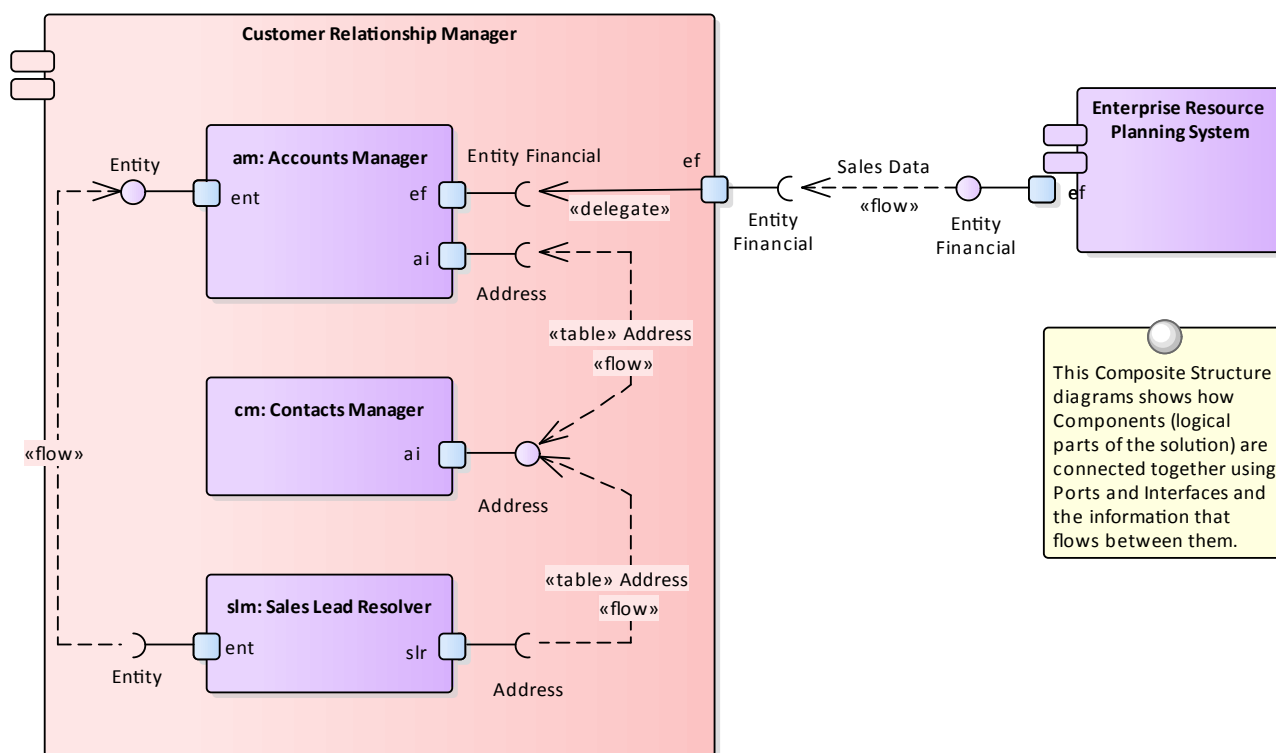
Customer Relationship Manager

Entity

am: Accounts Manager

ent

ef

ai

Entity Financial

«delegate»

Address

ef

Entity Financial

Sales Data

«flow»

Entity Financial

Enterprise Resource Planning System

ef

«table» Address

«flow»

cm: Contacts Manager

ai

Address

«flow»

This Composite Structure diagrams shows how Components (logical parts of the solution) are connected together using Ports and Interfaces and the information that flows between them.

«table» Address

«flow»

slm: Sales Lead Resolver

ent

slr

Entity

Address